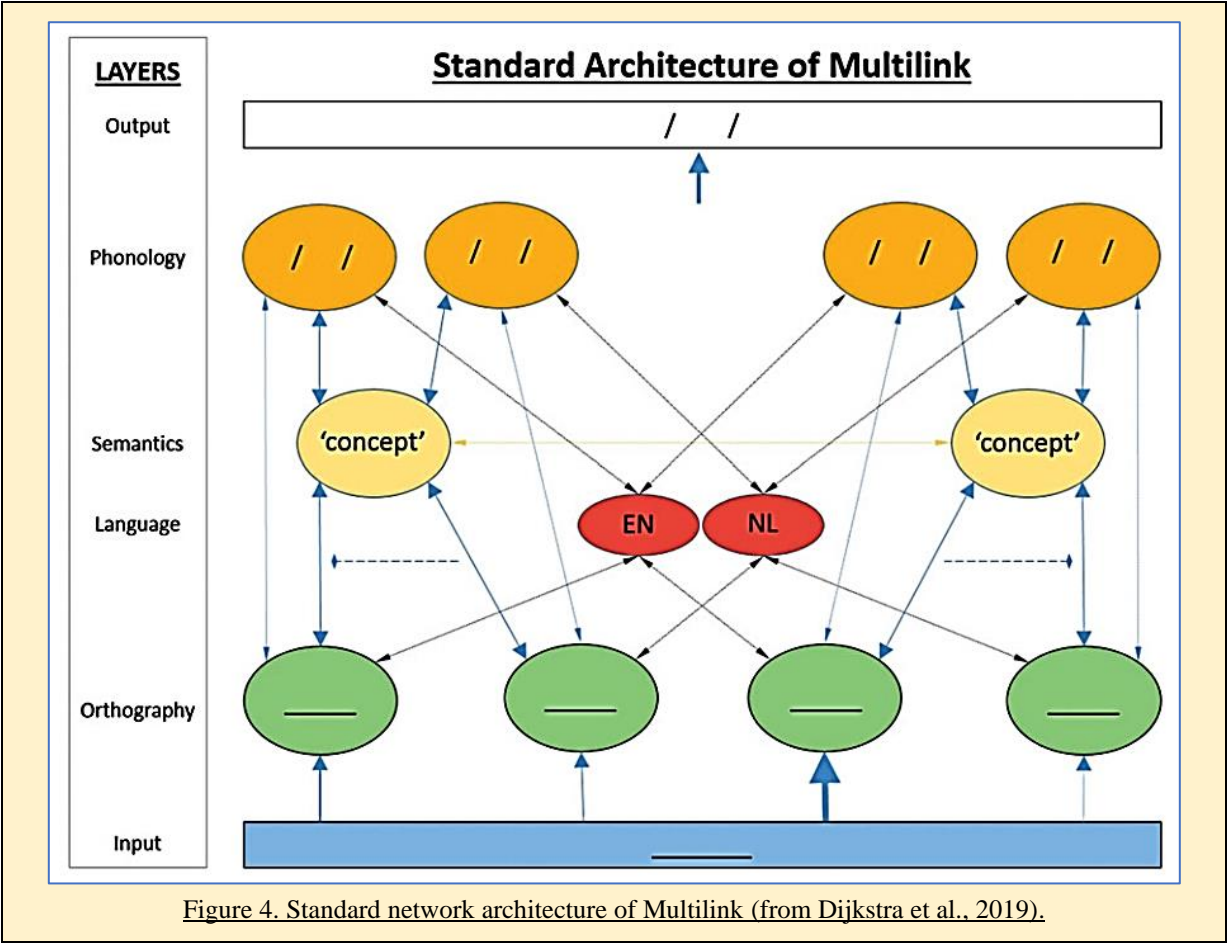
LAYERS

Output

Phonology

Semantics

Language

Orthography

Input

Standard Architecture of Multilink

/ /

/ /

/ /

/ /

/ /

'concept'

'concept'

EN

NL

Figure 4. Standard network architecture of Multilink (from Dijkstra et al., 2019).